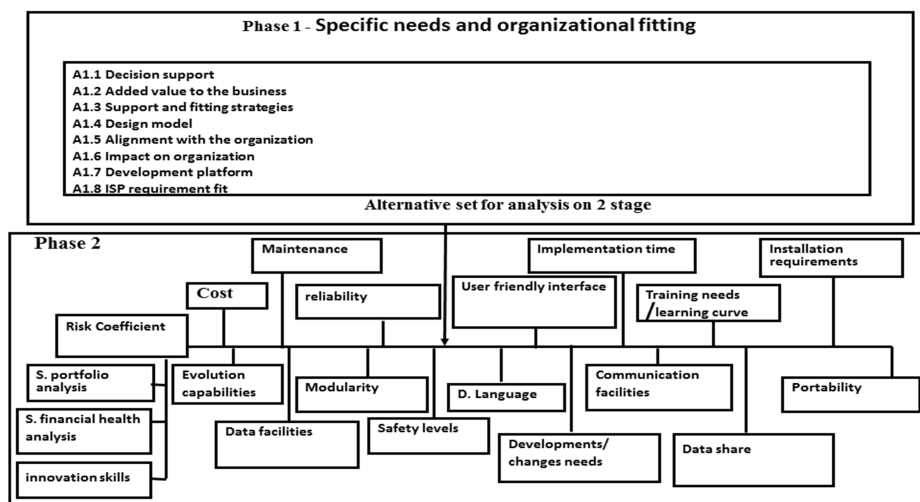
Phase 1 - Specific needs and organizational fitting

A1.1 Decision support
A1.2 Added value to the business
A1.3 Support and fitting strategies
A1.4 Design model
A1.5 Alignment with the organization
A1.6 Impact on organization
A1.7 Development platform
A1.8 ISP requirement fit

Alternative set for analysis on 2 stage

Phase 2

Maintenance

Implementation time

Installation requirements

Cost

reliability

User friendly interface

Training needs /learning curve

Risk Coefficient

S. portfolio analysis

Evolution capabilities

Modularity

D. Language

Communication facilities

Portability

S. financial health analysis

Data facilities

Safety levels

Developments/ changes needs

Data share

innovation skills